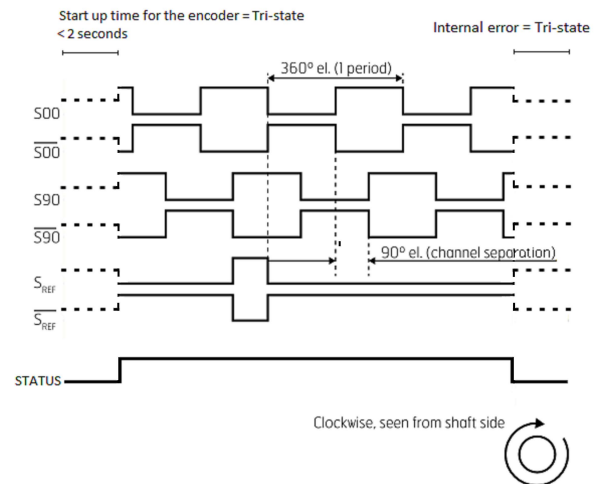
Start up time for the encoder = Tri-state
< 2 seconds

Internal error = Tri-state

360º el. (1 period)

S00

$\overline{S00}$

S90

$\overline{S90}$

90º el. (channel separation)

$S_{REF}$

$\overline{S_{REF}}$

STATUS

Clockwise, seen from shaft side